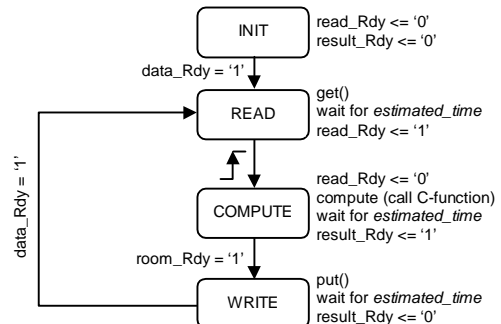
INIT

read_Rdy <= '0'
result_Rdy <= '0'

data_Rdy = '1'

READ

get()
wait for estimated_time
read_Rdy <= '1'

data_Rdy = '1'

read_Rdy <= '0'
compute (call C-function)
wait for estimated_time
result_Rdy <= '1'

COMPUTE

room_Rdy = '1'

WRITE

put()
wait for estimated_time
result_Rdy <= '0'